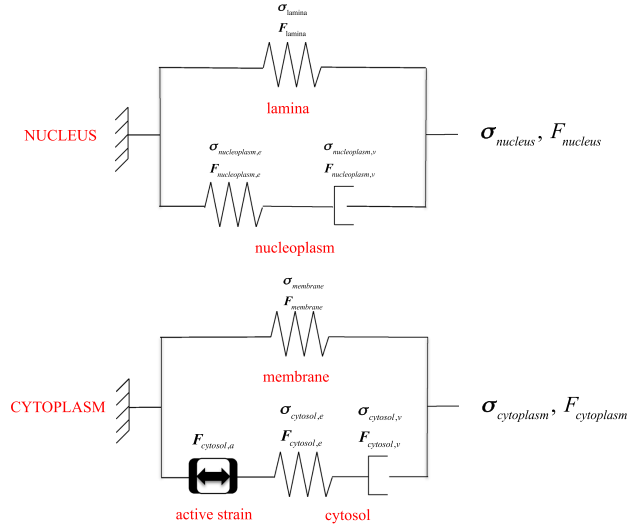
$\boldsymbol{\sigma}_{\text{lamina}}$
$\boldsymbol{F}_{\text{lamina}}$

lamina

NUCLEUS

$\boldsymbol{\sigma}_{nucleoplasm,e}$
$\boldsymbol{F}_{nucleoplasm,e}$

$\boldsymbol{\sigma}_{nucleoplasm,v}$
$\boldsymbol{F}_{nucleoplasm,v}$

$\boldsymbol{\sigma}_{nucleus}, F_{nucleus}$

nucleoplasm

$\boldsymbol{\sigma}_{membrane}$
$\boldsymbol{F}_{membrane}$

membrane

CYTOPLASM

$\boldsymbol{F}_{cytosol,a}$

$\boldsymbol{\sigma}_{cytosol,e}$
$\boldsymbol{F}_{cytosol,e}$

$\boldsymbol{\sigma}_{cytosol,v}$
$\boldsymbol{F}_{cytosol,v}$

$\boldsymbol{\sigma}_{cytoplasm}, F_{cytoplasm}$

active strain

cytosol